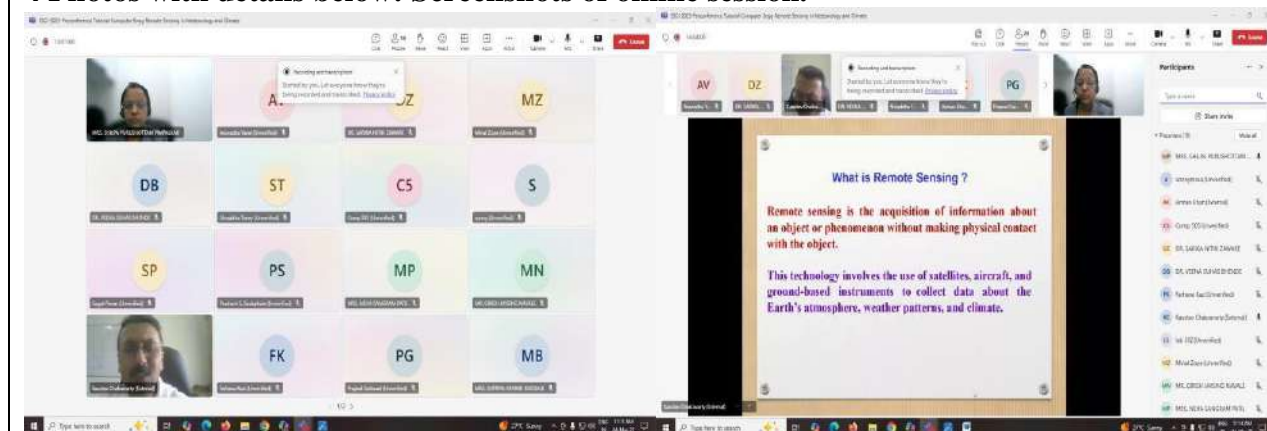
Photos with details below: Screenshots of online session:

Recording and transcription
Started by you. Let everyone know they're being recorded and transcribed. Privacy policy

AV DZ MZ DB ST CS S SP PS MP MN FK PG MB

Leave

What is Remote Sensing ?

Remote sensing is the acquisition of information about an object or phenomenon without making physical contact with the object.

This technology involves the use of satellites, aircraft, and ground-based instruments to collect data about the Earth's atmosphere, weather patterns, and climate.

Participants

Share invite

Type here to search

29°C Sunny